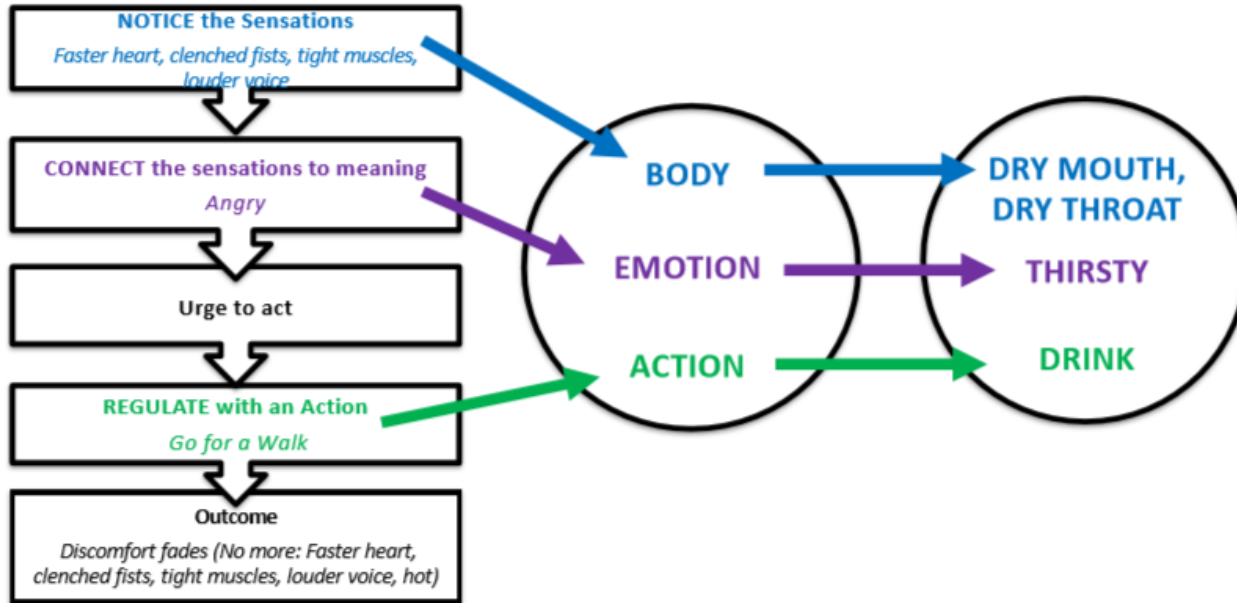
NOTICE the Sensations

Faster heart, clenched fists, tight muscles, louder voice

CONNECT the sensations to meaning

Angry

Urge to act

REGULATE with an Action

Go for a Walk

Outcome

Discomfort fades (No more: Faster heart, clenched fists, tight muscles, louder voice, hot)

BODY

EMOTION

ACTION

DRY MOUTH, DRY THROAT

THIRSTY

DRINK